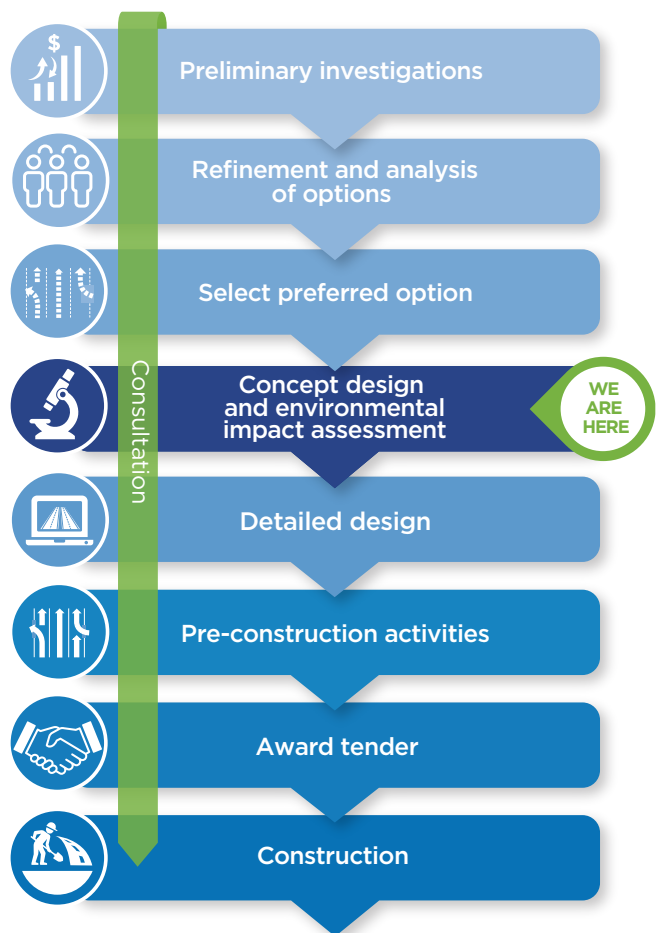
$

Preliminary investigations

Refinement and analysis of options

Select preferred option

Consultation

Concept design and environmental impact assessment

WE ARE HERE

Detailed design

Pre-construction activities

Award tender

Construction